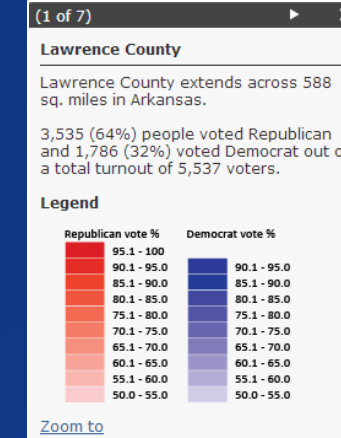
(1 of 7)

Lawrence County

Lawrence County extends across 588 sq. miles in Arkansas.

3,535 (64%) people voted Republican and 1,786 (32%) voted Democrat out o a total turnout of 5,537 voters.

Legend

| Republican vote % | Democrat vote % |
|---|---|
| 95.1 - 100 | |
| 90.1 - 95.0 | 90.1 - 95.0 |
| 85.1 - 90.0 | 85.1 - 90.0 |
| 80.1 - 85.0 | 80.1 - 85.0 |
| 75.1 - 80.0 | 75.1 - 80.0 |
| 70.1 - 75.0 | 70.1 - 75.0 |
| 65.1 - 70.0 | 65.1 - 70.0 |
| 60.1 - 65.0 | 60.1 - 65.0 |
| 55.1 - 60.0 | 55.1 - 60.0 |
| 50.0 - 55.0 | 50.0 - 55.0 |

Zoom to